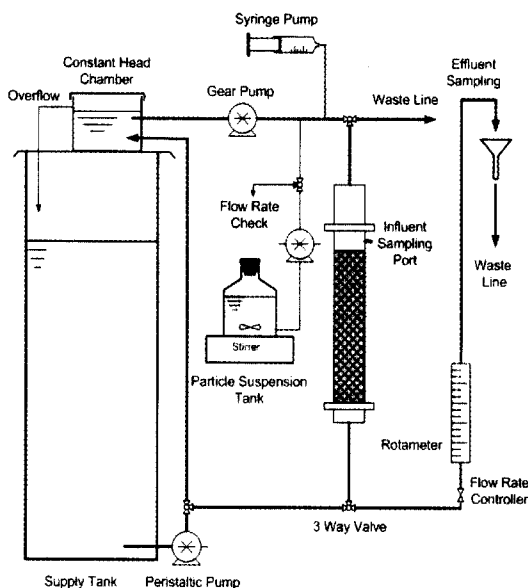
Syringe Pump

Constant Head Chamber

Overflow

Gear Pump

Waste Line

Effluent Sampling

Flow Rate Check

Influent Sampling Port

Waste Line

Stirrer

Particle Suspension Tank

Rotameter

Flow Rate Controller

3 Way Valve

Supply Tank

Peristaltic Pump